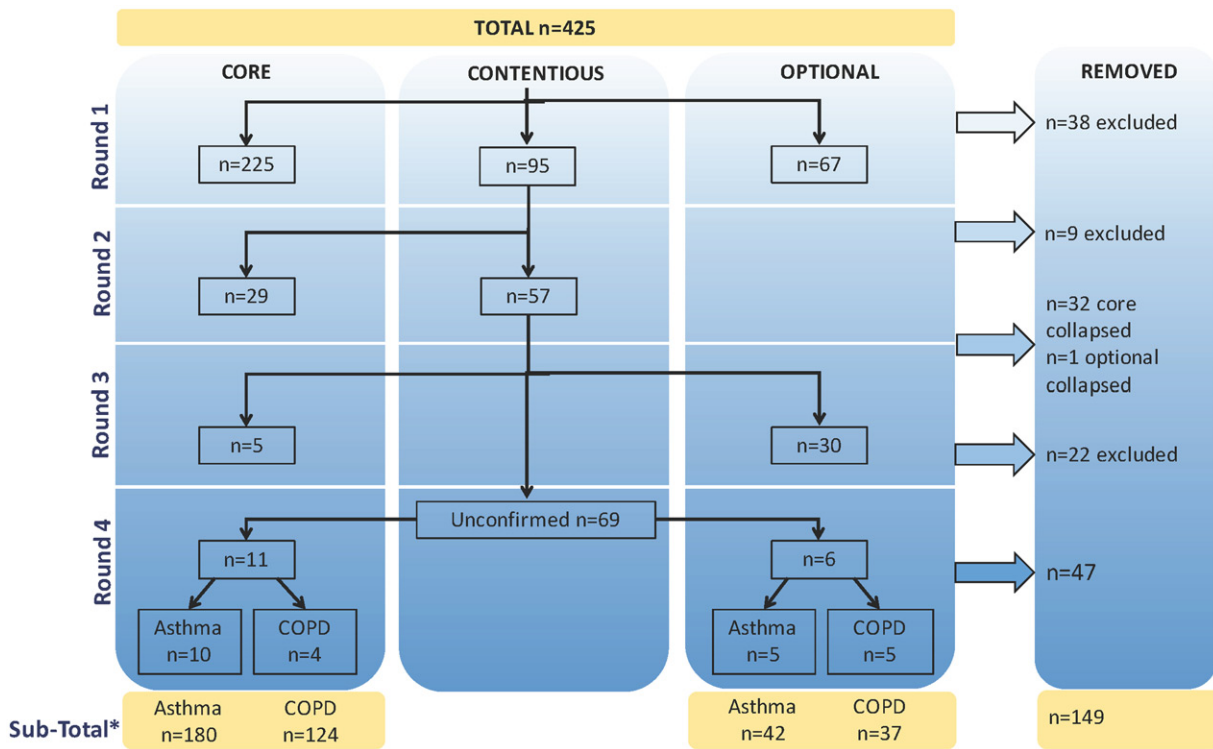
TOTAL n=425

CORE

CONTENTIOUS

OPTIONAL

REMOVED

Round 1

n=225

n=95

n=67

n=38 excluded

Round 2

n=29

n=57

n=9 excluded

n=32 core collapsed
n=1 optional collapsed

Round 3

n=5

n=30

n=22 excluded

Round 4

Unconfirmed n=69

n=11

n=6

n=47

Asthma n=10

COPD n=4

Asthma n=5

COPD n=5

Sub-Total*

Asthma n=180

COPD n=124

Asthma n=42

COPD n=37

n=149